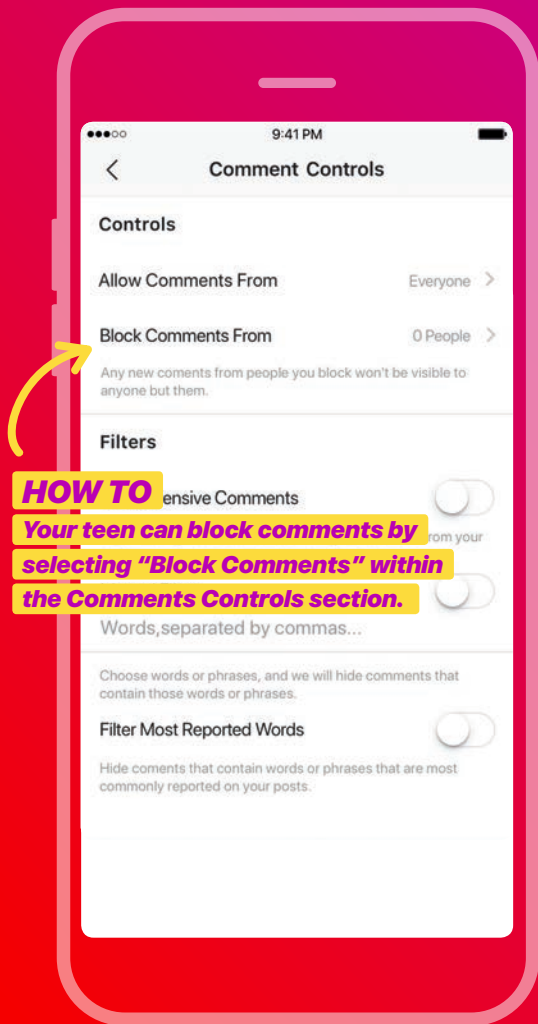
●●●○○ 9:41 PM

Comment Controls

Controls

Allow Comments From Everyone

Block Comments From 0 People

Any new coments from people you block won't be visible to anyone but them.

Filters

HOW TO

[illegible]ensive Comments

Your teen can block comments by selecting "Block Comments" within the Comments Controls section.

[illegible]rom your

Words,separated by commas...

Choose words or phrases, and we will hide comments that contain those words or phrases.

Filter Most Reported Words

Hide coments that contain words or phrases that are most commonly reported on your posts.